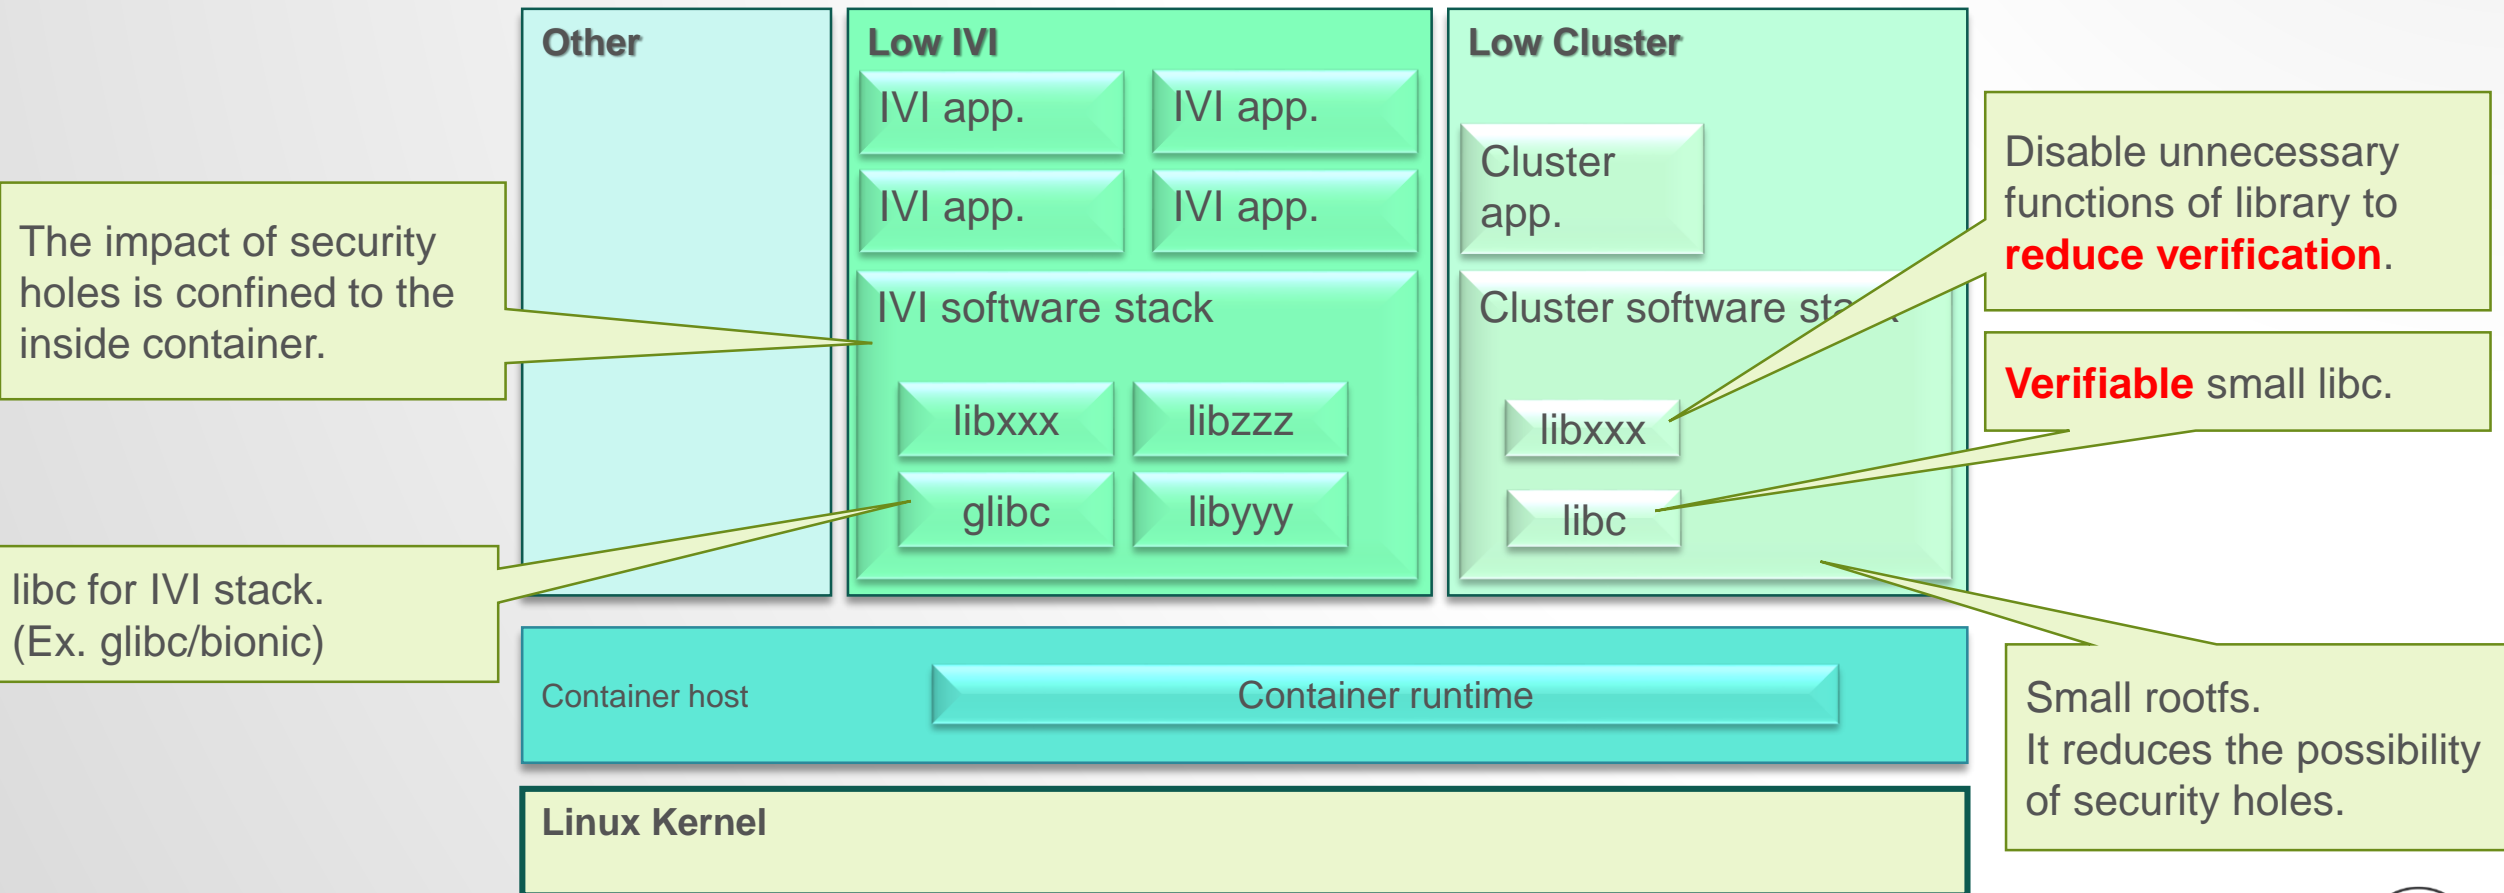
The impact of security holes is confined to the inside container.

libc for IVI stack.
(Ex. glibc/bionic)

Other

Low IVI

IVI app.

IVI app.

IVI app.

IVI app.

IVI software stack

libxxx

libzzz

glibc

libyyy

Low Cluster

Cluster app.

Cluster software sta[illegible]

libxxx

libc

Disable unnecessary functions of library to reduce verification.

Verifiable small libc.

Container host

Container runtime

Linux Kernel

Small rootfs.
It reduces the possibility of security holes.